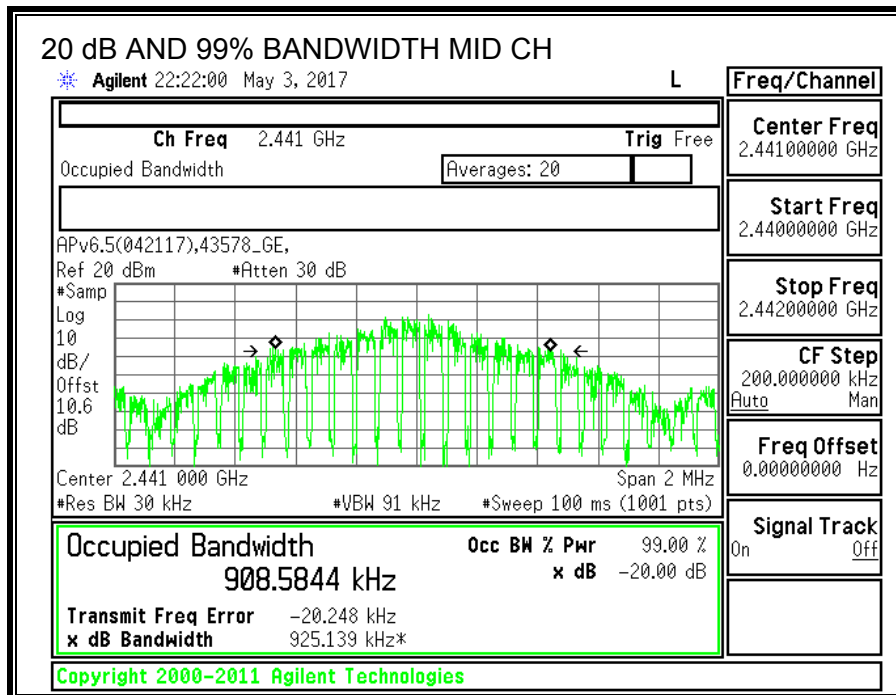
20 dB AND 99% BANDWIDTH MID CH

Agilent 22:22:00 May 3, 2017 L

Freq/Channel

Ch Freq 2.441 GHz Trig Free

Occupied Bandwidth Averages: 20

APv6.5(042117),43578_GE,

Ref 20 dBm #Atten 30 dB

#Samp

Log

10

dB/

Offst

10.6

dB

Center 2.441 000 GHz Span 2 MHz

#Res BW 30 kHz #VBW 91 kHz #Sweep 100 ms (1001 pts)

Occupied Bandwidth

908.5844 kHz

Occ BW % Pwr 99.00 %

x dB -20.00 dB

Transmit Freq Error -20.248 kHz

x dB Bandwidth 925.139 kHz*

Center Freq
2.44100000 GHz

Start Freq
2.44000000 GHz

Stop Freq
2.44200000 GHz

CF Step
200.000000 kHz
Auto Man

Freq Offset
0.00000000 Hz

Signal Track
On Off

Copyright 2000-2011 Agilent Technologies